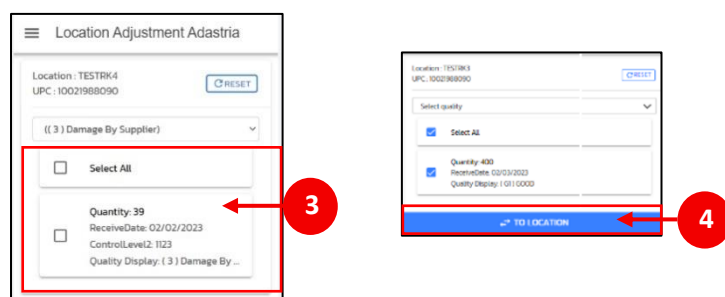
Location Adjustment Adastria

Location : TESTRK4
UPC : 10021988090

RESET

( ( 3 ) Damage By Supplier)

Select All

Quantity: 39
ReceiveDate: 02/02/2023
ControlLevel2: 1123
Quality Display: ( 3 ) Damage By ...

3

Location : TESTRK3
UPC: 10021988090

RESET

Select quality

Select All

Quantity: 400
ReceiveDate: 02/03/2023
Quality Display: ( G1 ) GOOD

TO LOCATION

4